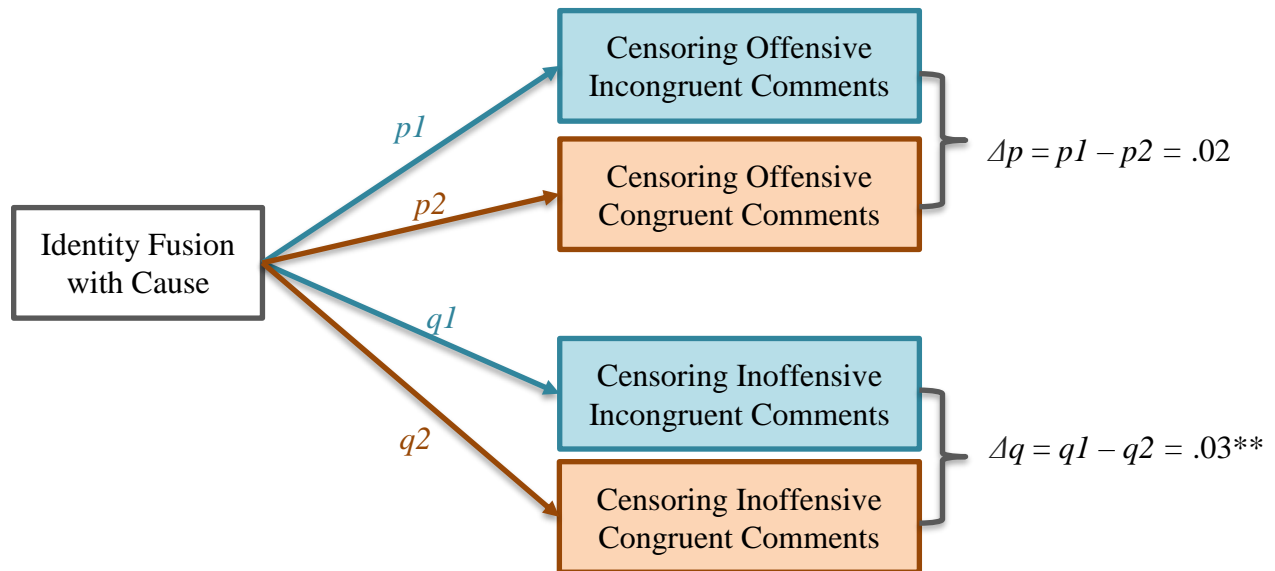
Identity Fusion with Cause

p1

p2

q1

q2

Censoring Offensive Incongruent Comments

Censoring Offensive Congruent Comments

$\Delta p = p1 - p2 = .02$

Censoring Inoffensive Incongruent Comments

Censoring Inoffensive Congruent Comments

$\Delta q = q1 - q2 = .03^{**}$